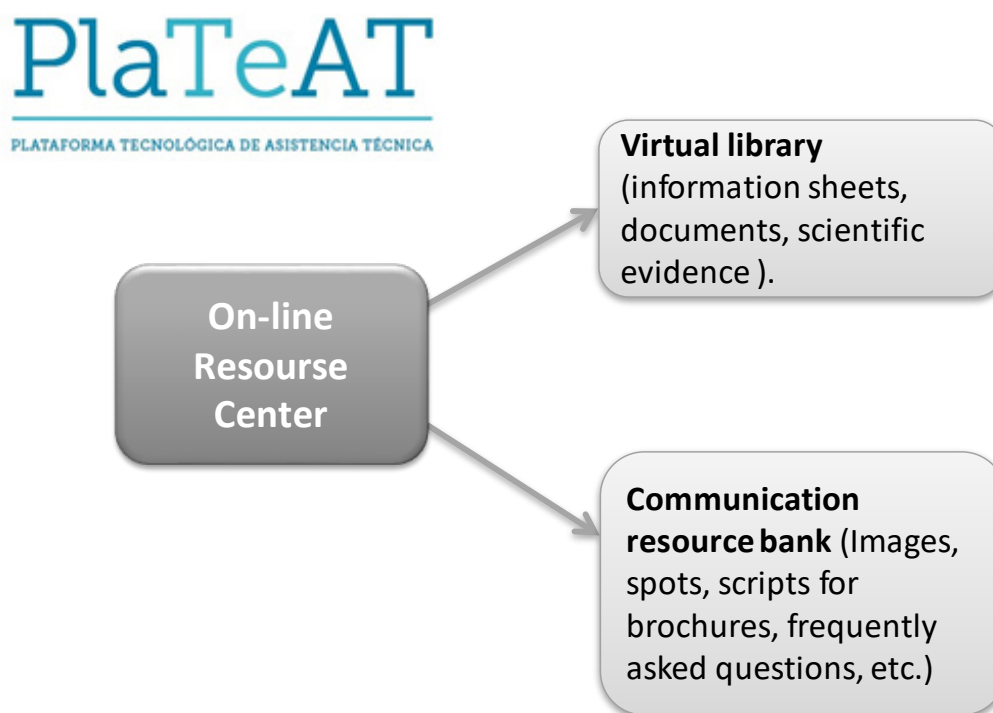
PlaTeAT

PLATAFORMA TECNOLÓGICA DE ASISTENCIA TÉCNICA

On-line Resourse Center

**Virtual library** (information sheets, documents, scientific evidence ).

**Communication resource bank** (Images, spots, scripts for brochures, frequently asked questions, etc.)